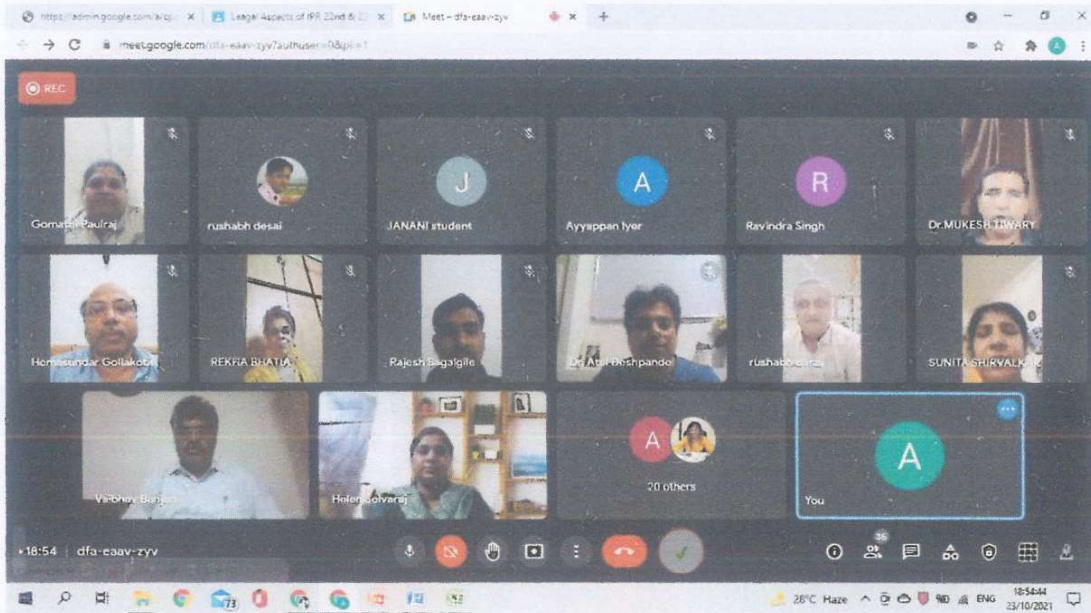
https://admin.google.com/a/cp... × Leagal Aspects of IPR 22nd & 2... × Meet – dfa-eaav-zyv ×

meet.google.com/dfa-eaav-zyv?authuser=0&pli=1

REC

Gomathi Paulraj

rushabh desai

J
JANANI student

A
Ayyappan Iyer

R
Ravindra Singh

Dr.MUKESH TIWARY

Hemasundar Gollakota

REKHA BHATIA

Rajesh Sagalgile

Dr Atul Deshpande

rushabh desai

SUNITA SHIRVALKAR

Vaibhav Banjan

Helen Selvaraj

A
20 others

A
You

18:54 | dfa-eaav-zyv

36

73

28°C Haze ENG 18:54:44 23/10/2021